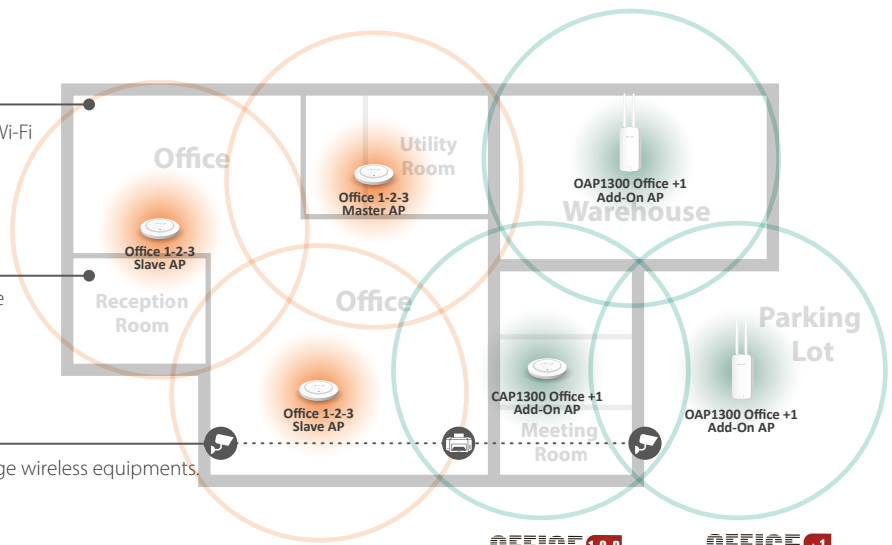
Vi-Fi

Office

Utility Room

Office 1-2-3 Master AP

OAP1300 Office +1 Add-On AP

Warehouse

Office 1-2-3 Slave AP

e

Reception Room

Office

Parking Lot

CAP1300 Office +1 Add-On AP

OAP1300 Office +1 Add-On AP

Office 1-2-3 Slave AP

Meeting Room

ge wireless equipments.

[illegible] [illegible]